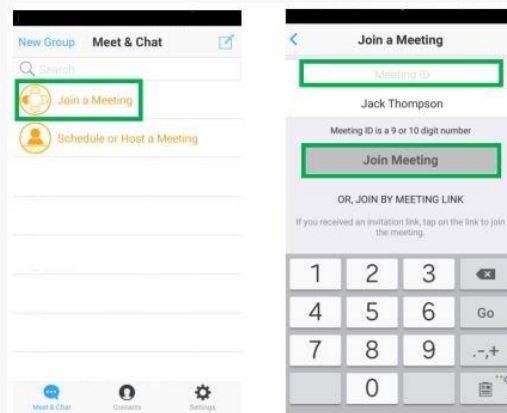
New Group Meet & Chat

Search

Join a Meeting

Schedule or Host a Meeting

Meet & Chat Contacts Settings

Join a Meeting

Meeting ID

Jack Thompson

Meeting ID is a 9 or 10 digit number

Join Meeting

OR, JOIN BY MEETING LINK

If you received an invitation link, tap on the link to join the meeting.

1 2 3
4 5 6 Go
7 8 9 .-,+
0